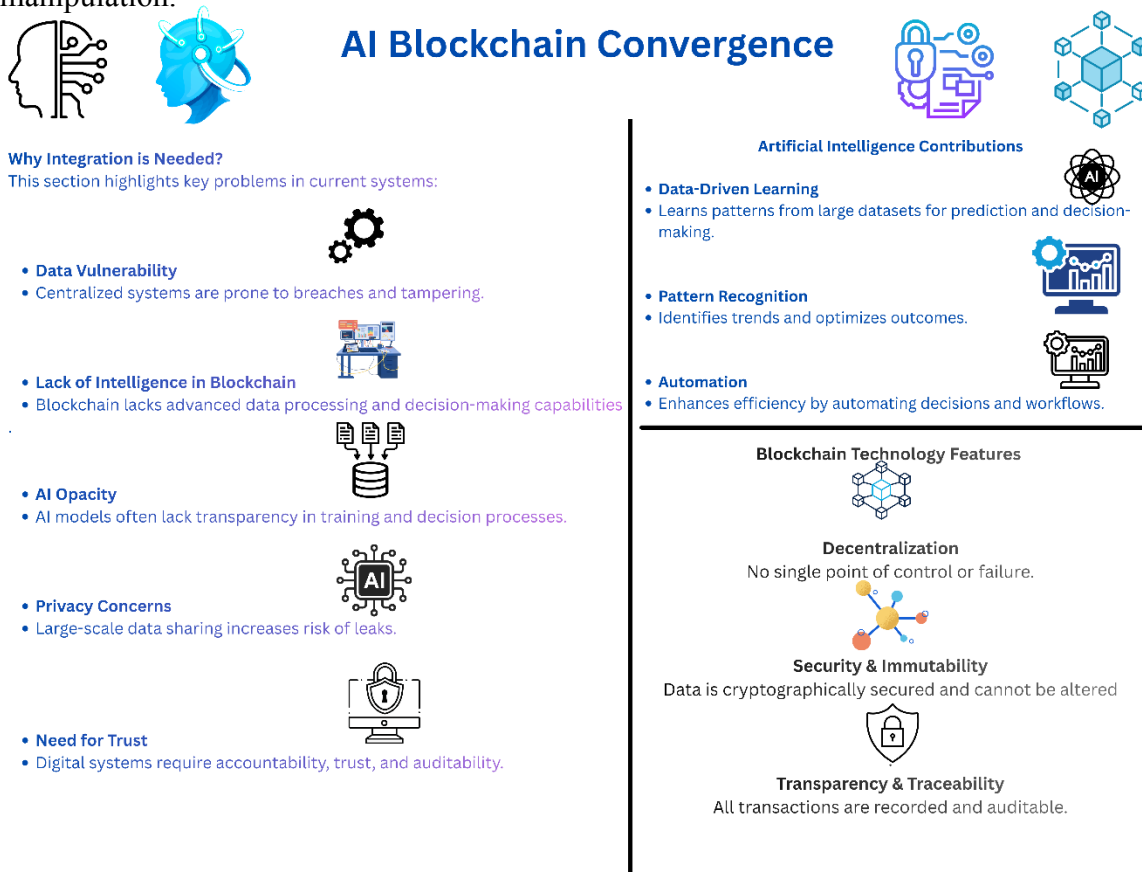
manipulation.

AI Blockchain Convergence

Why Integration is Needed?
This section highlights key problems in current systems:

• Data Vulnerability
• Centralized systems are prone to breaches and tampering.

• Lack of Intelligence in Blockchain
• Blockchain lacks advanced data processing and decision-making capabilities
.

• AI Opacity
• AI models often lack transparency in training and decision processes.

• Privacy Concerns
• Large-scale data sharing increases risk of leaks.

• Need for Trust
• Digital systems require accountability, trust, and auditability.

Artificial Intelligence Contributions

• Data-Driven Learning
• Learns patterns from large datasets for prediction and decision-making.

• Pattern Recognition
• Identifies trends and optimizes outcomes.

• Automation
• Enhances efficiency by automating decisions and workflows.

Blockchain Technology Features

Decentralization
No single point of control or failure.

Security & Immutability
Data is cryptographically secured and cannot be altered

Transparency & Traceability
All transactions are recorded and auditable.

AI
AI